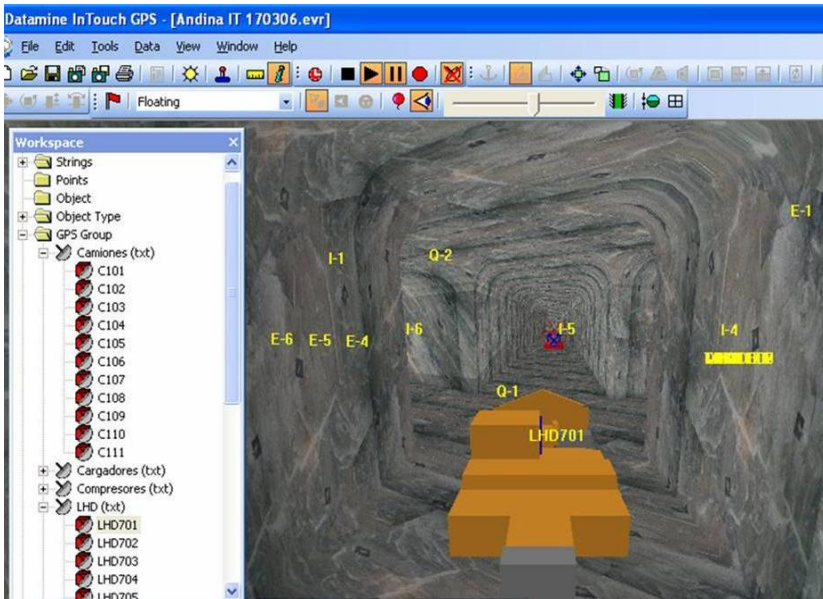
Datamine InTouch GPS - [Andina IT 170306.evr]

File Edit Tools Data View Window Help

Floating

Workspace

Strings
Points
Object
Object Type
GPS Group
Camiones (txt)
C101
C102
C103
C104
C105
C106
C107
C108
C109
C110
C111
Cargadores (txt)
Compresores (txt)
LHD (txt)
LHD701
LHD702
LHD703
LHD704
LHD705

E-1
I-1
Q-2
E-6
E-5
E-4
I-6
I-5
I-4
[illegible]
Q-1
LHD701